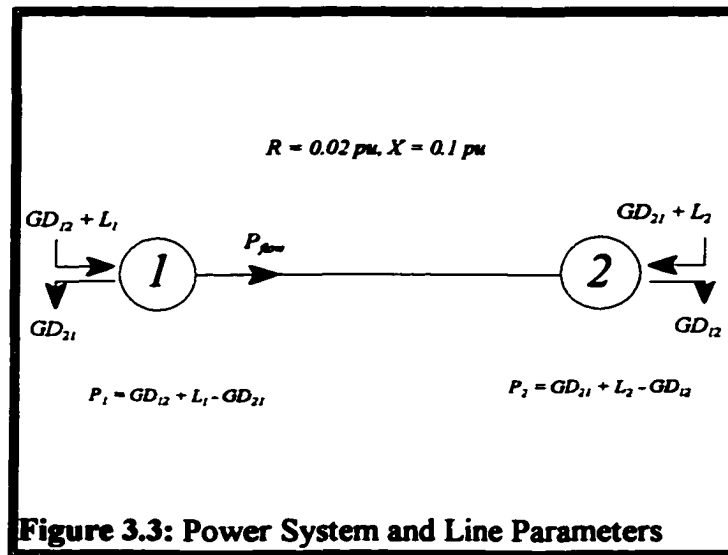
$R = 0.02\ pu, X = 0.1\ pu$

$GD_{12} + L_1$

$P_{flow}$

$GD_{21} + L_2$

1

2

$GD_{21}$

$GD_{12}$

$P_1 = GD_{12} + L_1 - GD_{21}$

$P_2 = GD_{21} + L_2 - GD_{12}$

Figure 3.3: Power System and Line Parameters